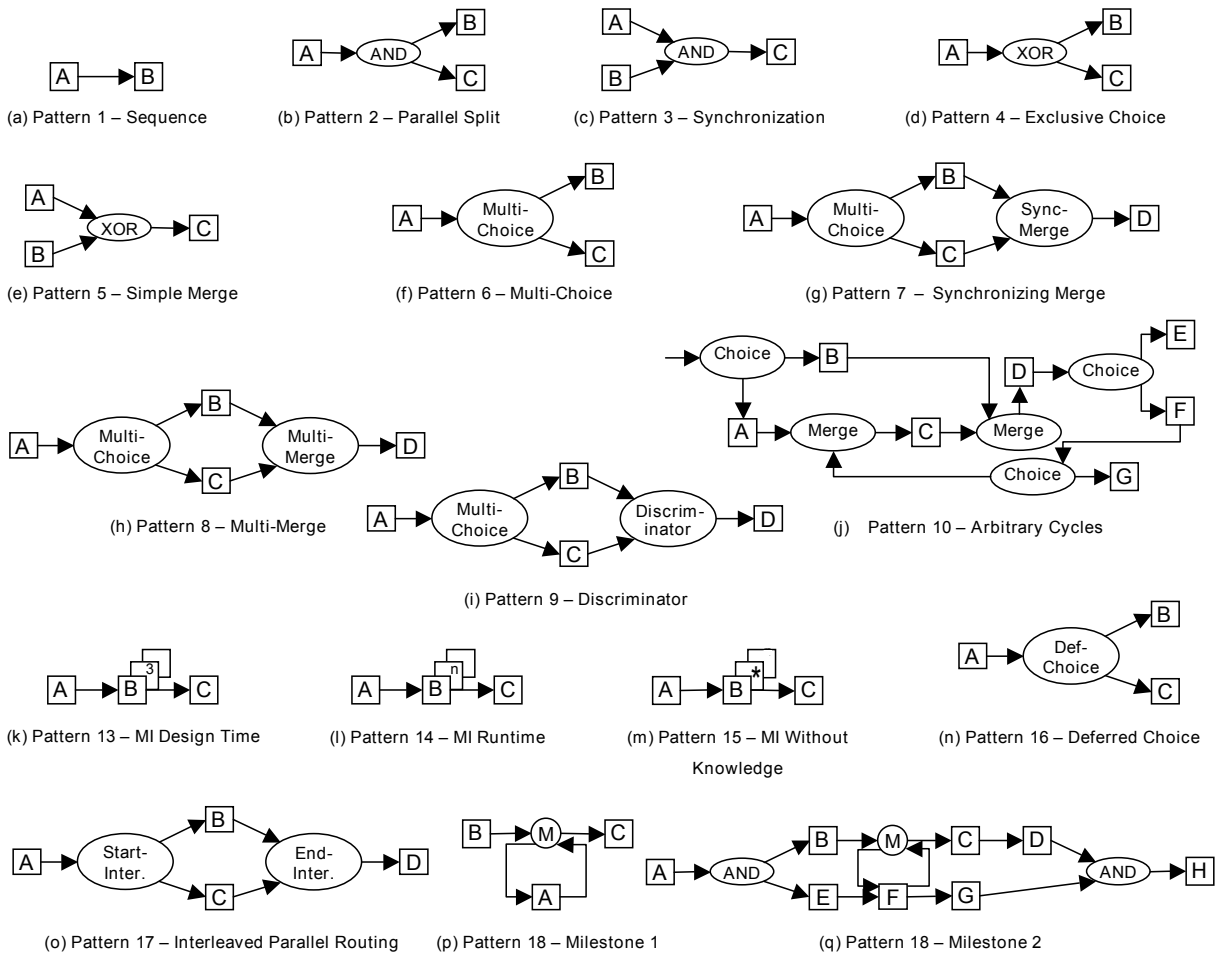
A B

(a) Pattern 1 – Sequence

A AND B C

(b) Pattern 2 – Parallel Split

A B AND C

(c) Pattern 3 – Synchronization

A XOR B C

(d) Pattern 4 – Exclusive Choice

A B XOR C

(e) Pattern 5 – Simple Merge

A Multi-Choice B C

(f) Pattern 6 – Multi-Choice

A Multi-Choice B C Sync-Merge D

(g) Pattern 7 – Synchronizing Merge

Choice B A Merge C Merge D Choice E F Choice G

A Multi-Choice B C Multi-Merge D

(h) Pattern 8 – Multi-Merge

A Multi-Choice B C Discriminator D

(i) Pattern 9 – Discriminator

(j) Pattern 10 – Arbitrary Cycles

A B 3 C

(k) Pattern 13 – MI Design Time

A B n C

(l) Pattern 14 – MI Runtime

A B * C

(m) Pattern 15 – MI Without Knowledge

A Def-Choice B C

(n) Pattern 16 – Deferred Choice

A Start-Inter. B C End-Inter. D

(o) Pattern 17 – Interleaved Parallel Routing

B M C A

(p) Pattern 18 – Milestone 1

A AND B M C D E F G AND H

(q) Pattern 18 – Milestone 2